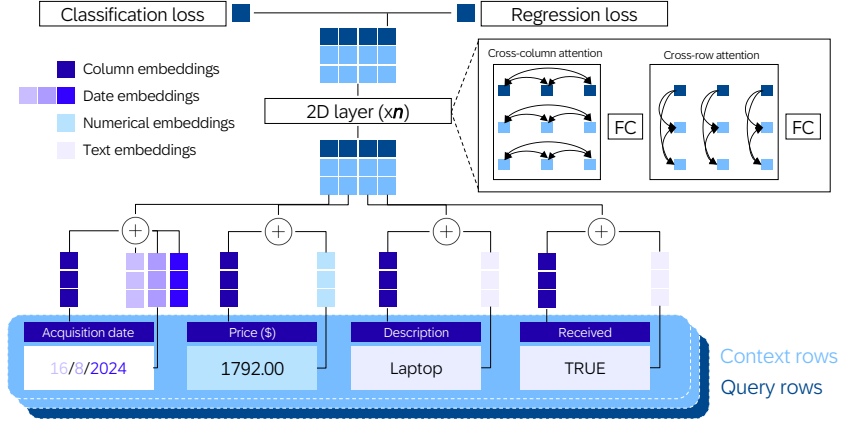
Classification loss

Regression loss

Column embeddings

Date embeddings

Numerical embeddings

Text embeddings

2D layer (x$n$)

Cross-column attention

Cross-row attention

FC

FC

Acquisition date

16/8/2024

Price ($)

1792.00

Description

Laptop

Received

TRUE

Context rows

Query rows